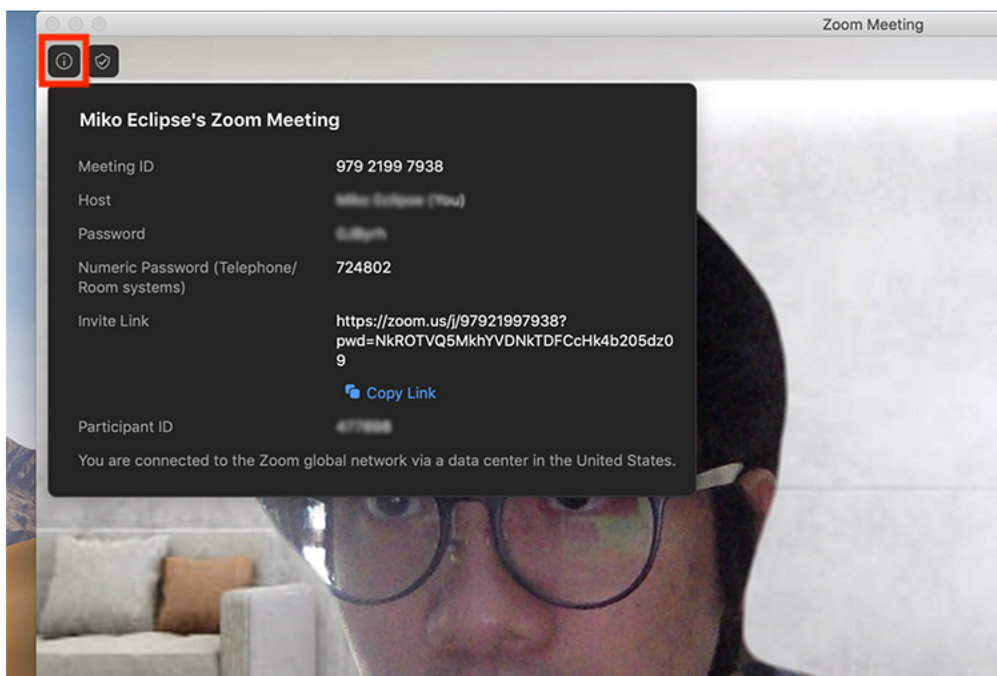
Zoom Meeting

Miko Eclipse's Zoom Meeting

| | |
|---|---|
| Meeting ID | 979 2199 7938 |
| Host | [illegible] |
| Password | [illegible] |
| Numeric Password (Telephone/ Room systems) | 724802 |
| Invite Link | https://zoom.us/j/97921997938?pwd=NkROTVQ5MkhYVDNkTDFCcHk4b205dz09 |
| | Copy Link |
| Participant ID | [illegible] |

You are connected to the Zoom global network via a data center in the United States.